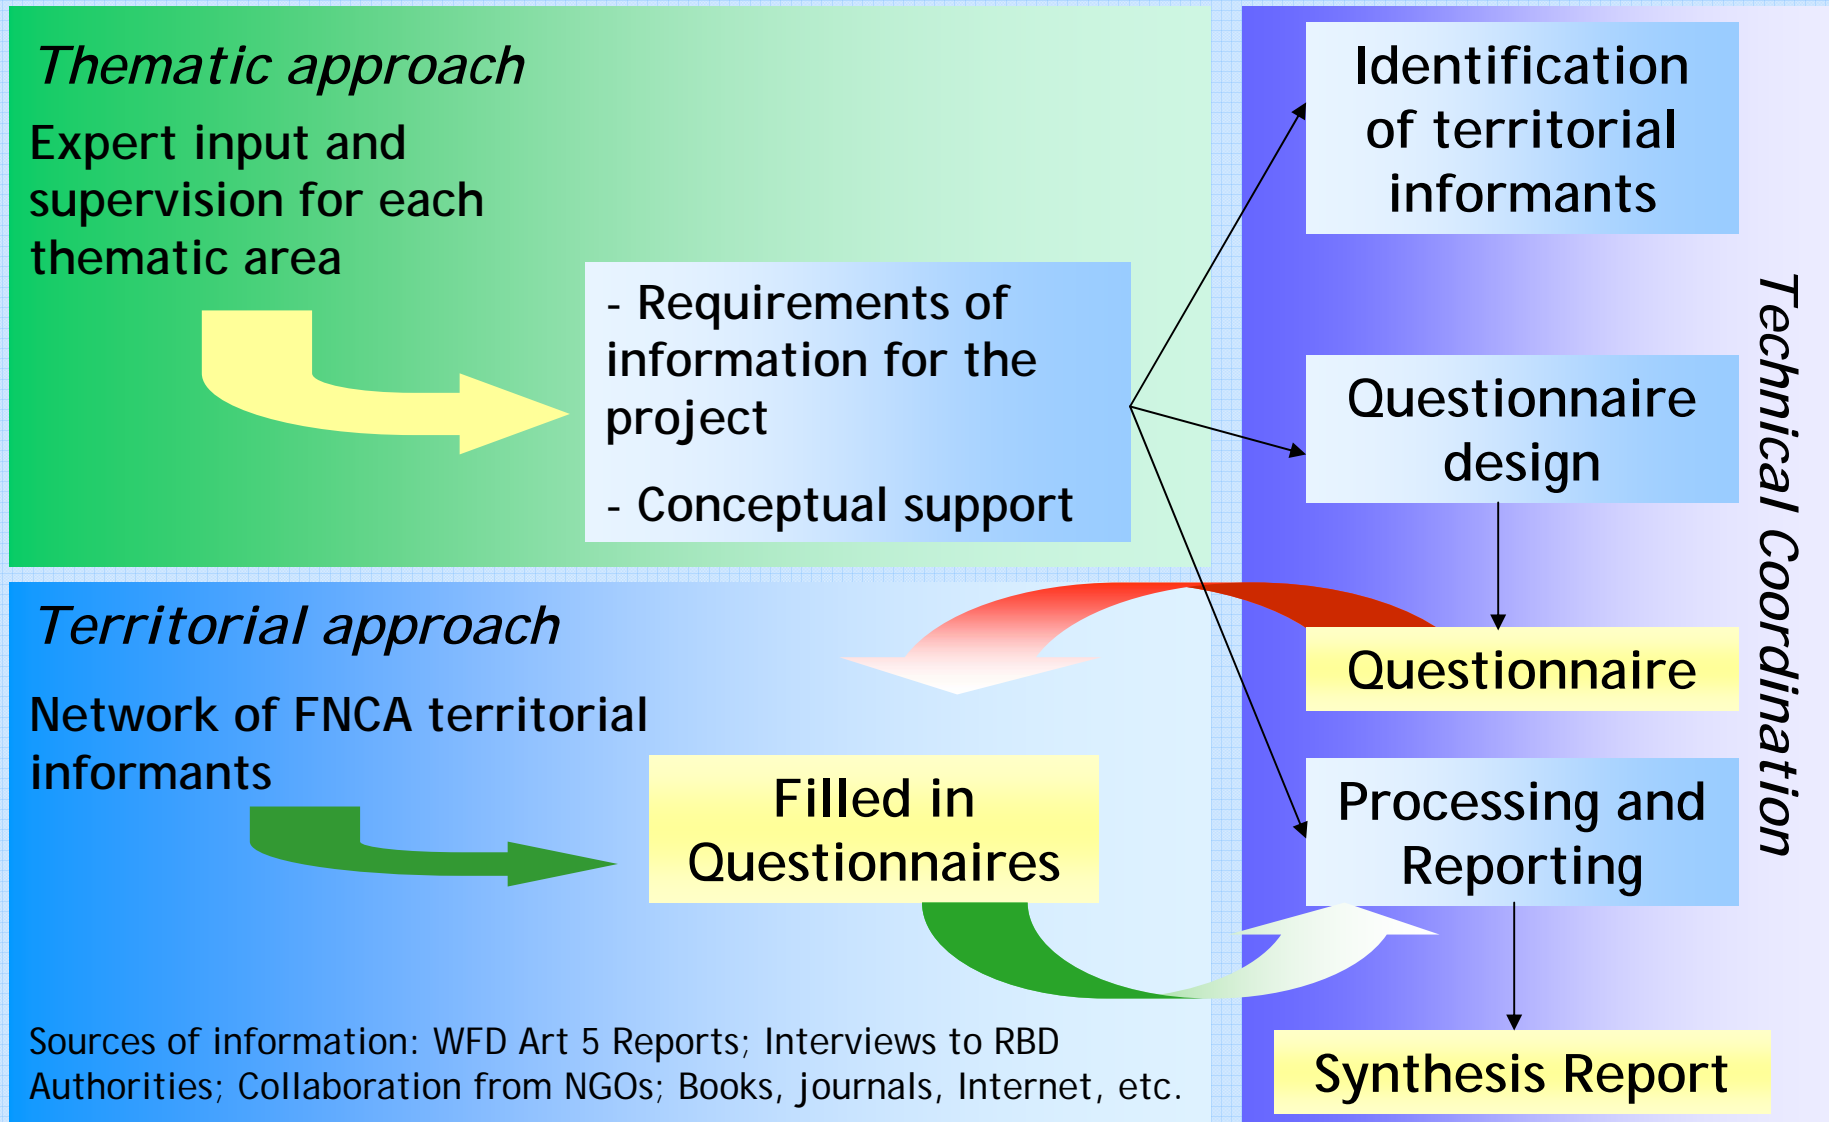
Thematic approach

Expert input and supervision for each thematic area

- Requirements of information for the project

- Conceptual support

Identification of territorial informants

Questionnaire design

Questionnaire

Processing and Reporting

Synthesis Report

Technical Coordination

Territorial approach

Network of FNCA territorial informants

Filled in Questionnaires

Sources of information: WFD Art 5 Reports; Interviews to RBD Authorities; Collaboration from NGOs; Books, journals, Internet, etc.